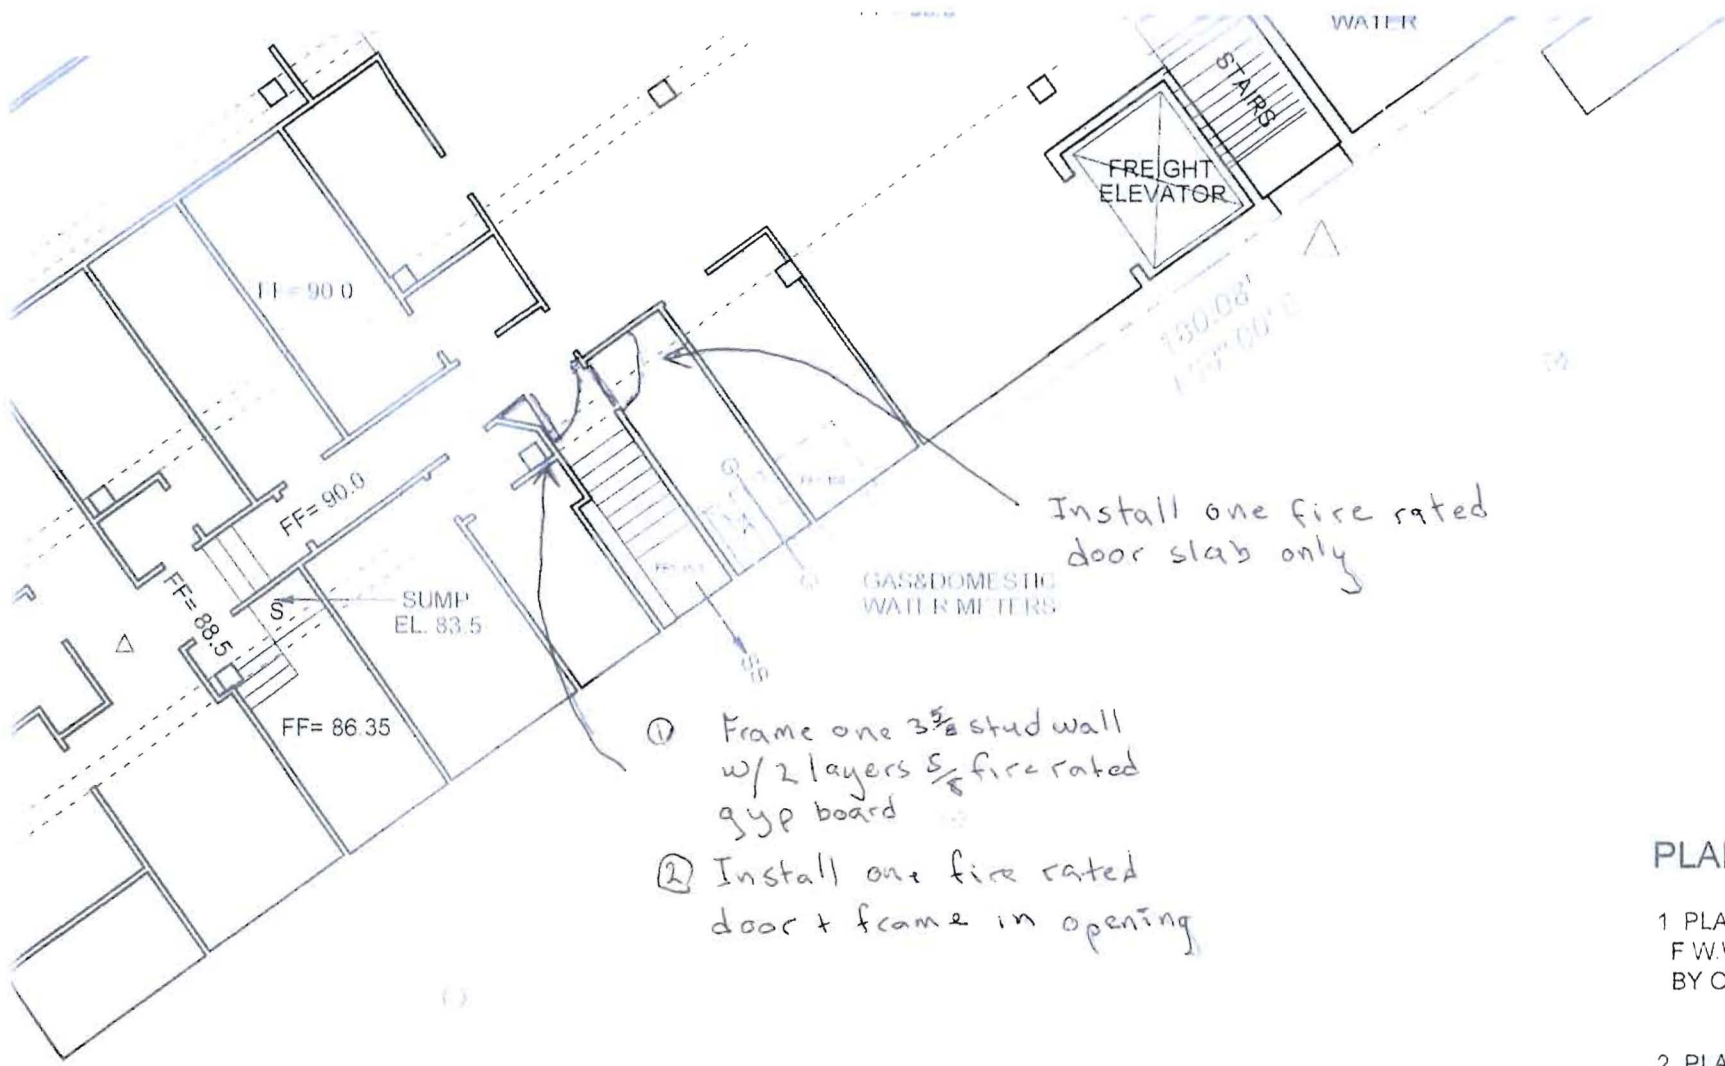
WATER

STAIRS

FREIGHT ELEVATOR

FF=90.0

180.08'

FF= 90.0

FF= 88.5

SUMP EL. 83.5

S

GAS&DOMESTIC WATER METERS

SS

FF= 86.35

Install one fire rated door slab only

① Frame one $3\frac{5}{8}$ stud wall w/ 2 layers $\frac{5}{8}$ fire rated gyp board

② Install one fire rated door + frame in opening

PLA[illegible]

1 PLA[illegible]
F W.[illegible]
BY C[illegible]

2 PLA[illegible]